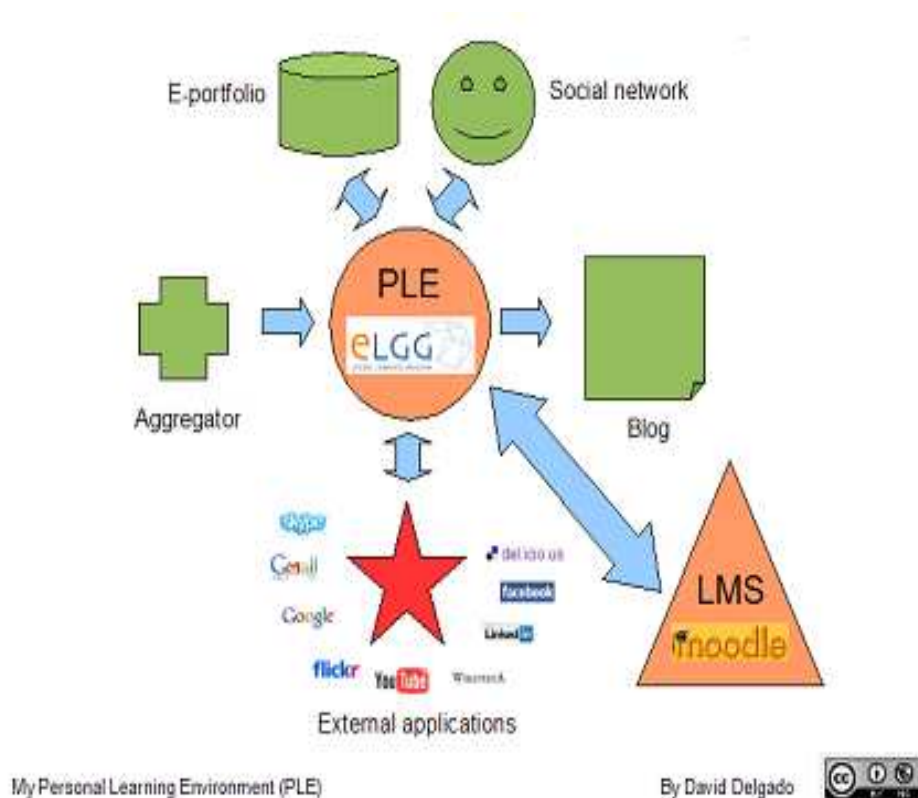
E-portfolio

Social network

PLE

eLGG

Aggregator

Blog

skype

Gmail

Google

flickr

YouTube

del.icio.us

facebook

LinkedIn

Wikimedia

External applications

LMS

moodle

My Personal Learning Environment (PLE)

By David Delgado